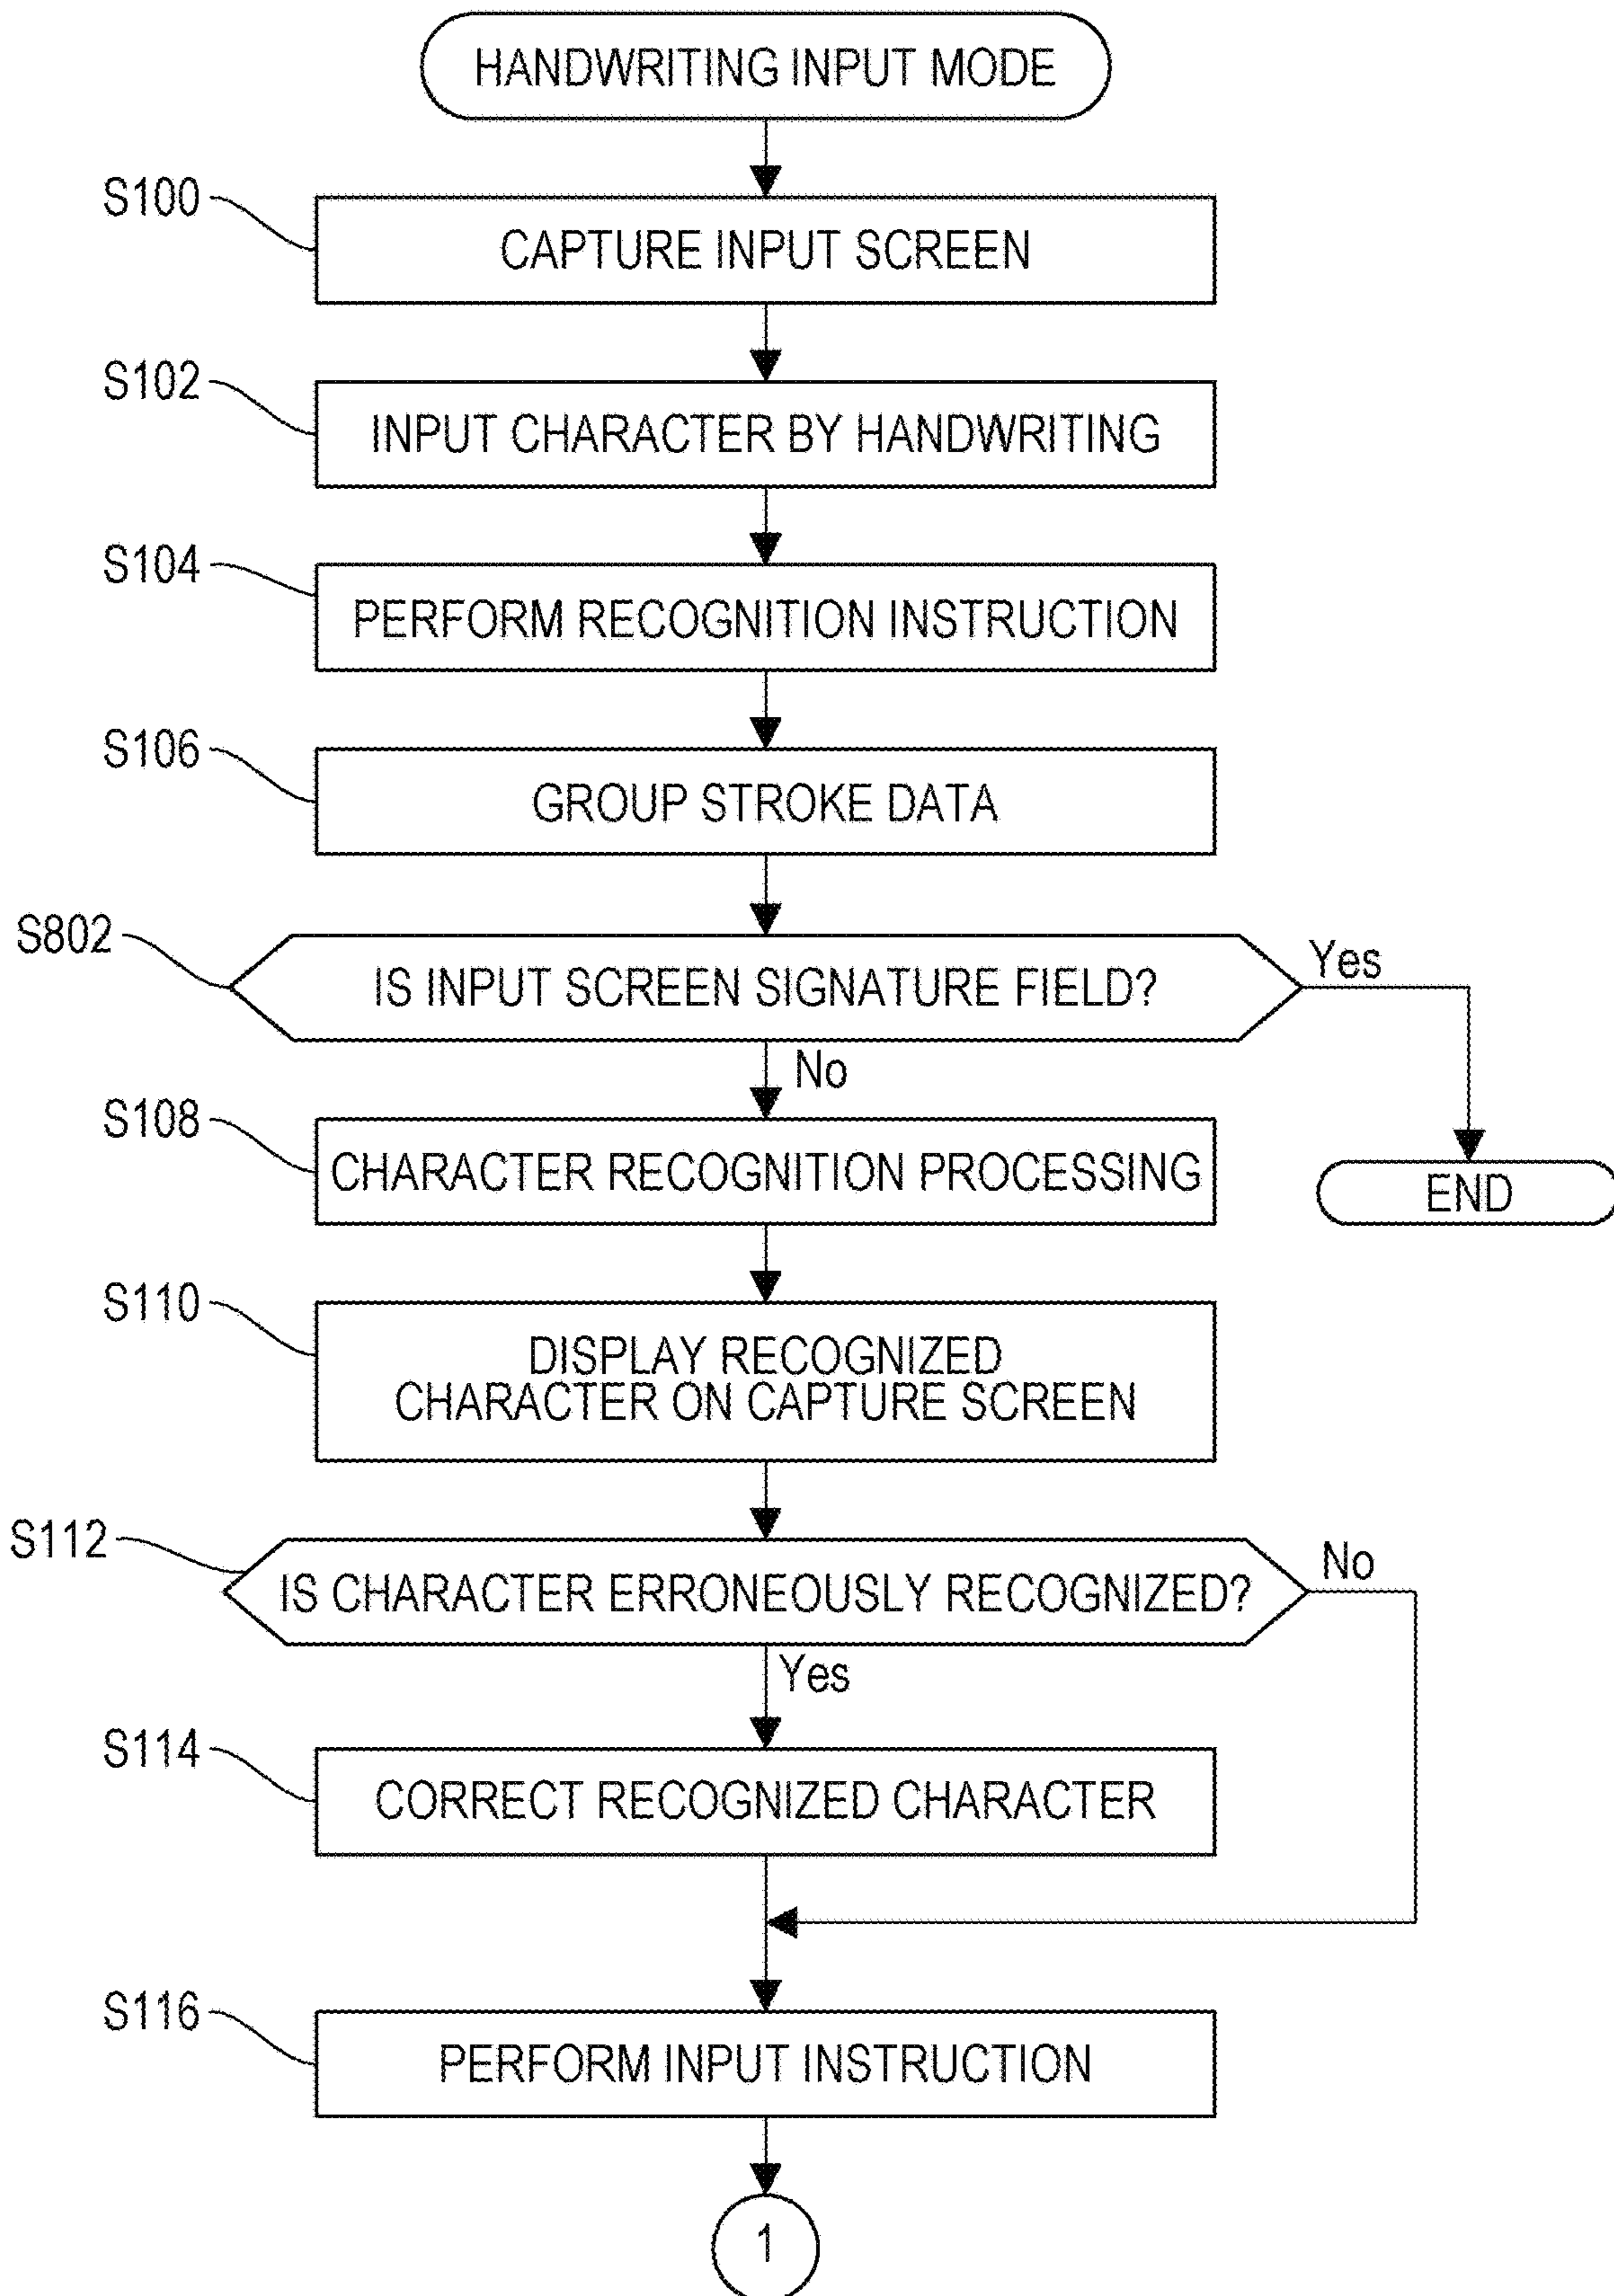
HANDWRITING INPUT MODE

S100

CAPTURE INPUT SCREEN

S102

INPUT CHARACTER BY HANDWRITING

S104

PERFORM RECOGNITION INSTRUCTION

S106

GROUP STROKE DATA

S802

IS INPUT SCREEN SIGNATURE FIELD?

Yes

No

S108

CHARACTER RECOGNITION PROCESSING

END

S110

DISPLAY RECOGNIZED CHARACTER ON CAPTURE SCREEN

S112

IS CHARACTER ERRONEOUSLY RECOGNIZED?

No

Yes

S114

CORRECT RECOGNIZED CHARACTER

S116

PERFORM INPUT INSTRUCTION

1